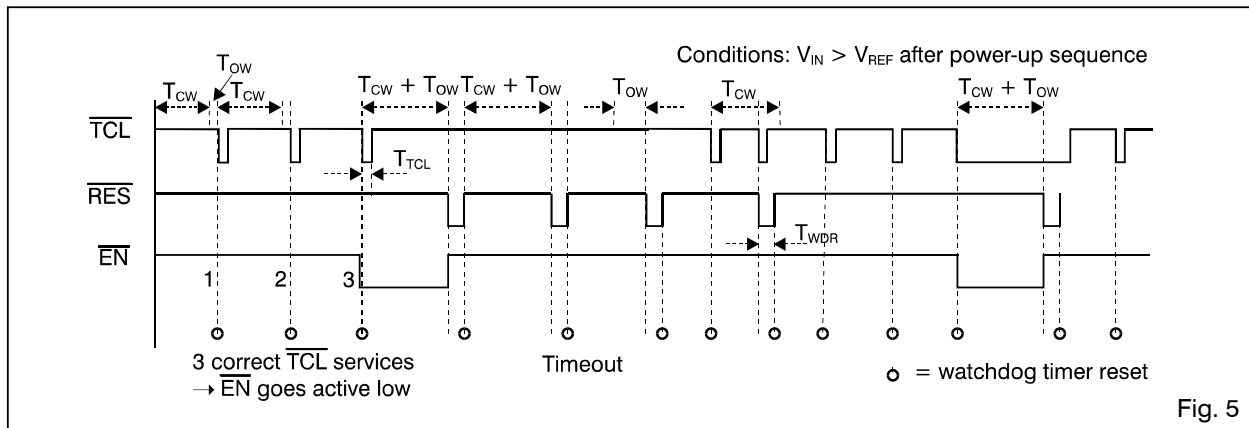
Conditions: $V_{IN} > V_{REF}$ after power-up sequence

$T_{OW}$

$T_{CW}$ $T_{CW}$ $T_{CW} + T_{OW}$ $T_{CW} + T_{OW}$ $T_{OW}$ $T_{CW}$ $T_{CW} + T_{OW}$

$\overline{TCL}$

$T_{TCL}$

$\overline{RES}$

$T_{WDR}$

$\overline{EN}$

1 2 3

3 correct $\overline{TCL}$ services
→ $\overline{EN}$ goes active low

Timeout

o = watchdog timer reset

Fig. 5